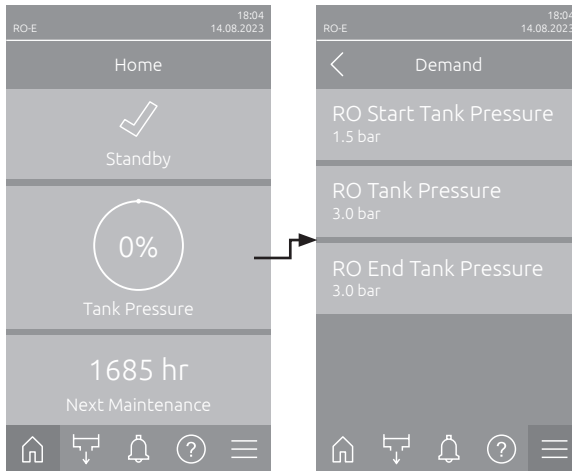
RO-E
18:04
14.08.2023

Home

Standby

0%

Tank Pressure

1685 hr

Next Maintenance

RO-E
18:04
14.08.2023

Demand

RO Start Tank Pressure
1.5 bar

RO Tank Pressure
3.0 bar

RO End Tank Pressure
3.0 bar